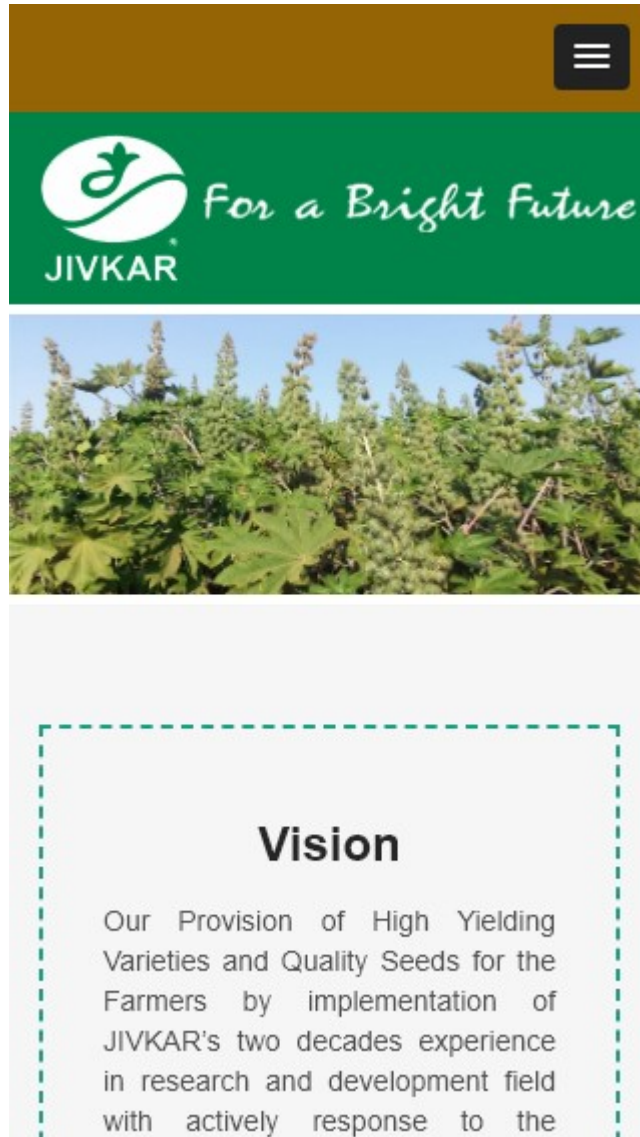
JIVKAR

For a Bright Future

Vision

Our Provision of High Yielding Varieties and Quality Seeds for the Farmers by implementation of JIVKAR's two decades experience in research and development field with actively response to the